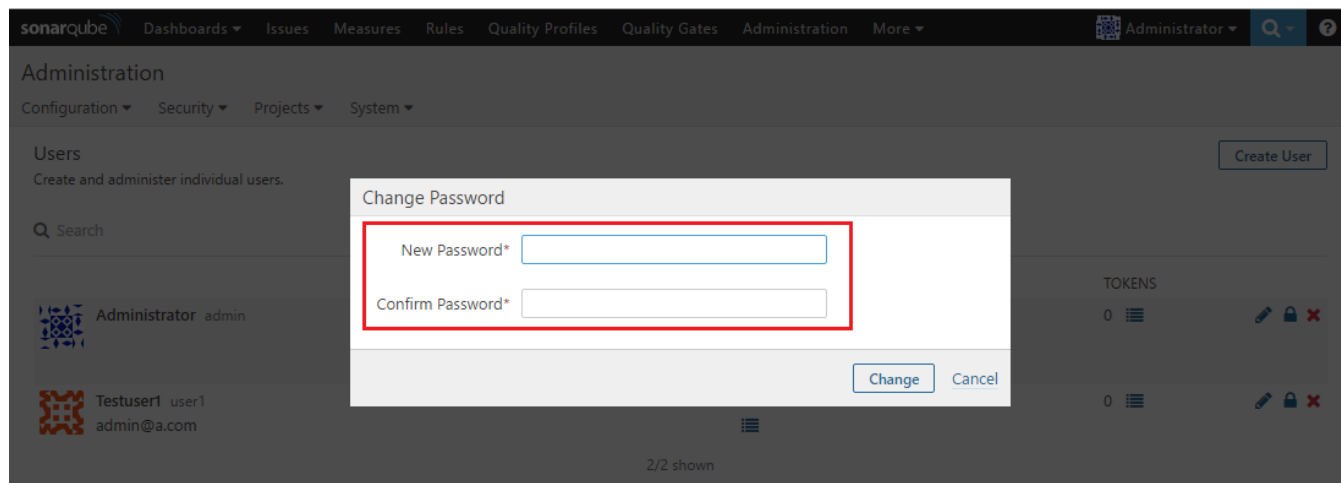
sonarqube Dashboards ▾ Issues Measures Rules Quality Profiles Quality Gates Administration More ▾ Administrator ▾

Administration

Configuration ▾ Security ▾ Projects ▾ System ▾

Users

Create and administer individual users.

Create User

Search

Change Password

New Password*

Confirm Password*

Change Cancel

TOKENS

Administrator admin

0

Testuser1 user1

admin@a.com

0

2/2 shown